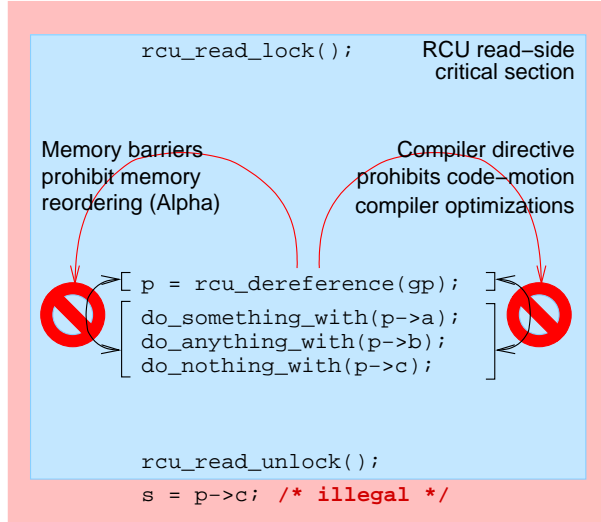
rcu_read_lock();

RCU read–side critical section

Memory barriers prohibit memory reordering (Alpha)

Compiler directive prohibits code–motion compiler optimizations

p = rcu_dereference(gp);

do_something_with(p->a);
do_anything_with(p->b);
do_nothing_with(p->c);

rcu_read_unlock();

s = p->c; /* illegal */